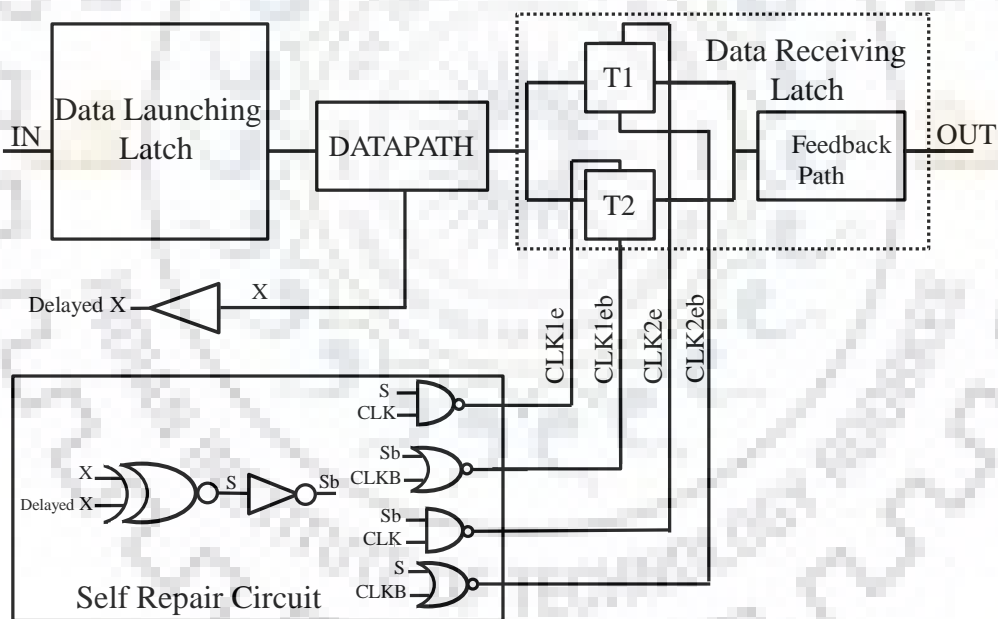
IN

Data Launching Latch

DATAPATH

T1

T2

Data Receiving Latch

Feedback Path

OUT

Delayed X

X

CLK1e

CLK1eb

CLK2e

CLK2eb

S
CLK

Sb
CLKB

X
Delayed X

S

Sb

Sb
CLK

S
CLKB

Self Repair Circuit